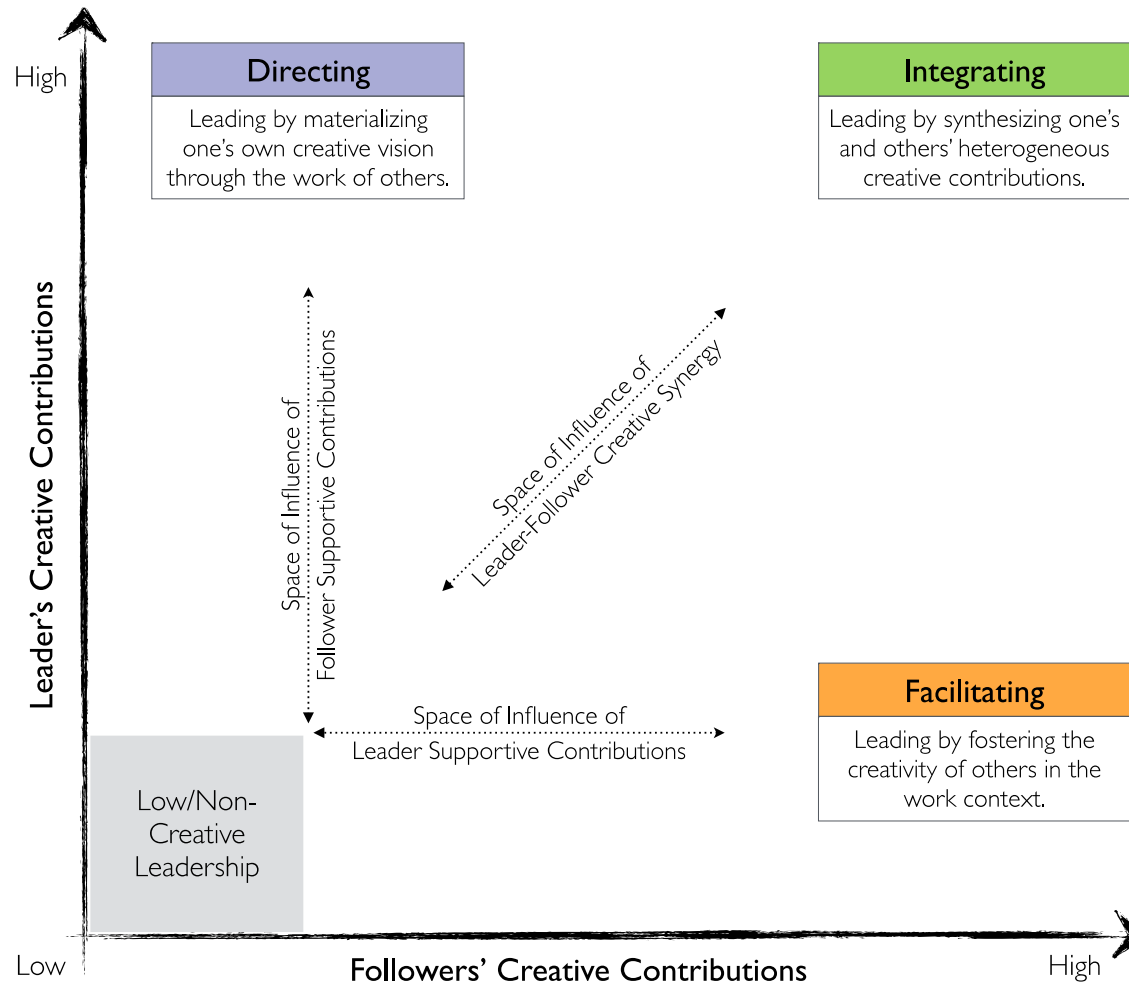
High

Directing

Leading by materializing one's own creative vision through the work of others.

Integrating

Leading by synthesizing one's and others' heterogeneous creative contributions.

Leader's Creative Contributions

Space of Influence of Follower Supportive Contributions

Space of Influence of Leader-Follower Creative Synergy

Facilitating

Leading by fostering the creativity of others in the work context.

Space of Influence of Leader Supportive Contributions

Low/Non-Creative Leadership

Low

Followers' Creative Contributions

High